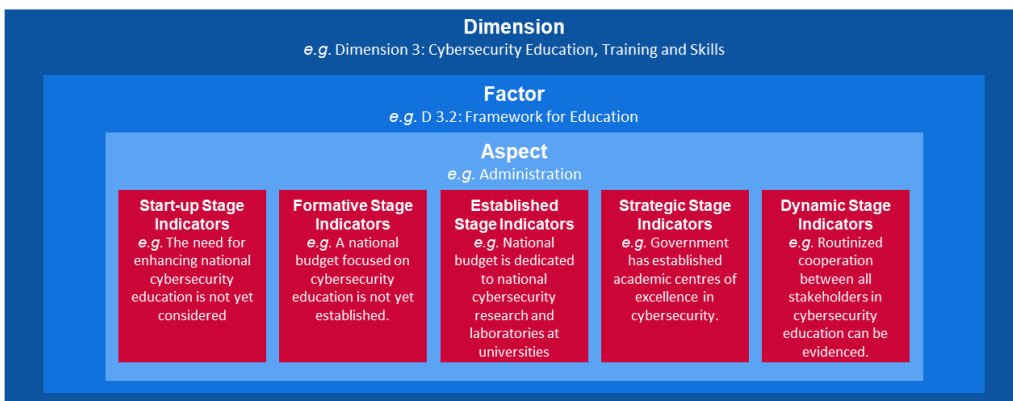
Dimension
e.g. Dimension 3: Cybersecurity Education, Training and Skills

Factor
e.g. D 3.2: Framework for Education

Aspect
e.g. Administration

Start-up Stage Indicators
e.g. The need for enhancing national cybersecurity education is not yet considered

Formative Stage Indicators
e.g. A national budget focused on cybersecurity education is not yet established.

Established Stage Indicators
e.g. National budget is dedicated to national cybersecurity research and laboratories at universities

Strategic Stage Indicators
e.g. Government has established academic centres of excellence in cybersecurity.

Dynamic Stage Indicators
e.g. Routinized cooperation between all stakeholders in cybersecurity education can be evidenced.